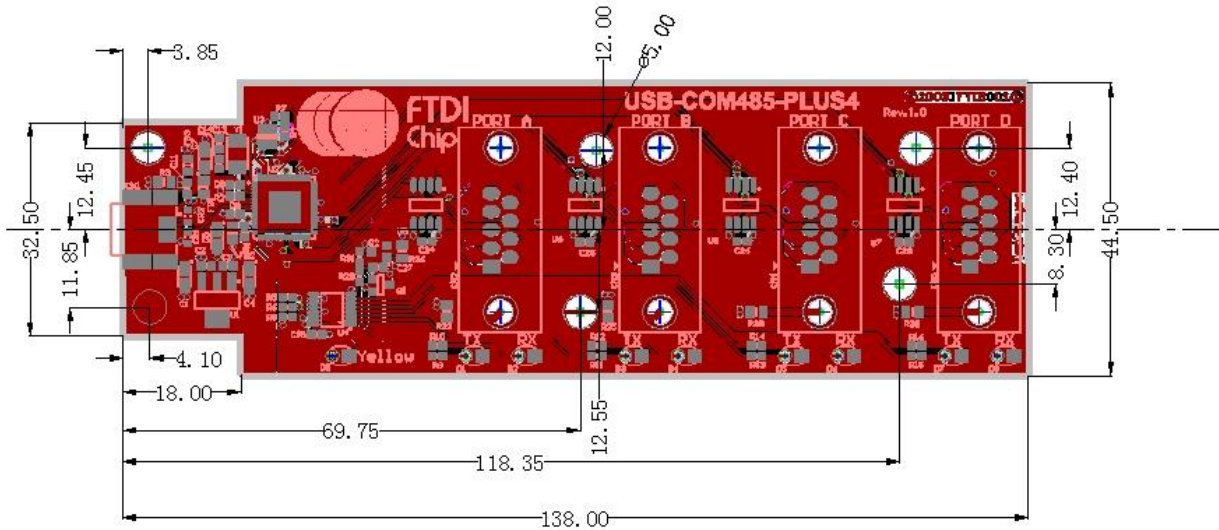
3.85

12.00

5.00

FTDI Chip

USB-COM485-PLUS4

Rev.1.0

PORT A

PORT B

PORT C

PORT D

32.50

12.45

11.85

12.40

44.50

8.30

4.10

Yellow

TX RX

TX RX

TX RX

TX RX

18.00

69.75

12.55

118.35

138.00